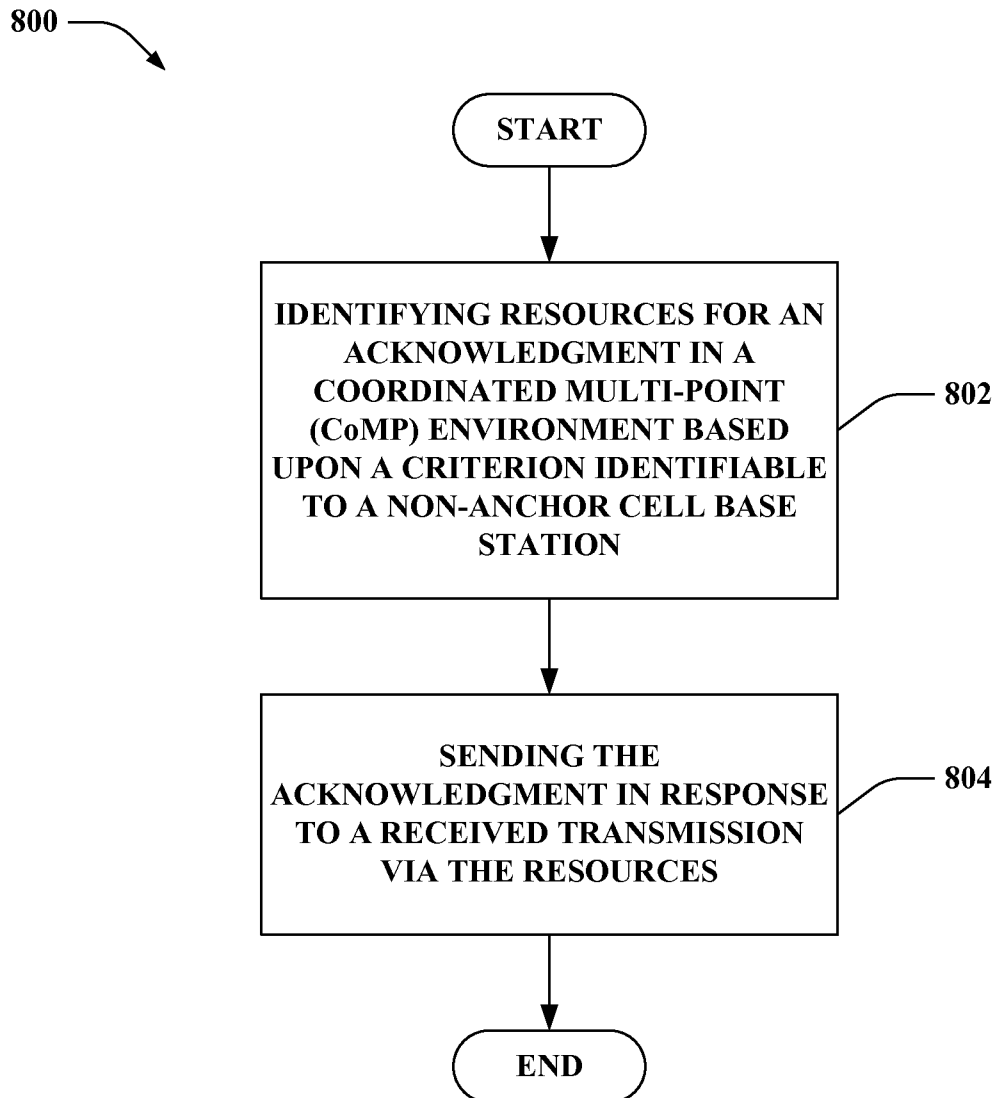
800

START

IDENTIFYING RESOURCES FOR AN ACKNOWLEDGMENT IN A COORDINATED MULTI-POINT (CoMP) ENVIRONMENT BASED UPON A CRITERION IDENTIFIABLE TO A NON-ANCHOR CELL BASE STATION

802

SENDING THE ACKNOWLEDGMENT IN RESPONSE TO A RECEIVED TRANSMISSION VIA THE RESOURCES

804

END